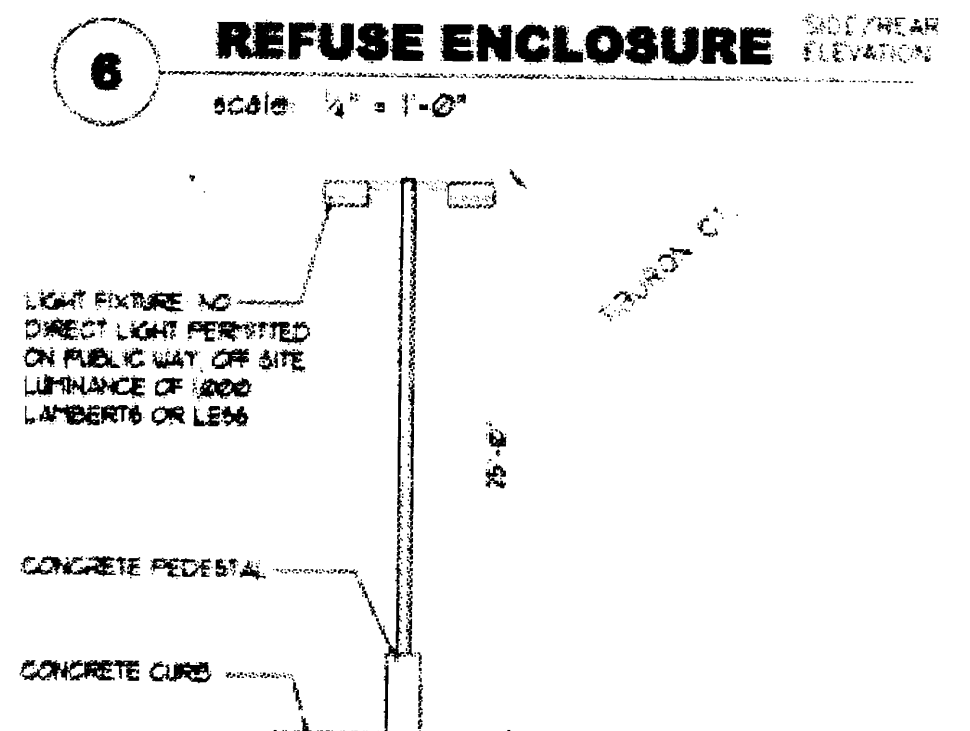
6

REFUSE ENCLOSURE SIDE/REAR ELEVATION

scale: $\frac{1}{4}$" = 1'-0"

LIGHT FIXTURE: NO DIRECT LIGHT PERMITTED ON PUBLIC WAY, OFF SITE LUMINANCE OF 1,000 LAMBERTS OR LESS

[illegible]

25'-0"

CONCRETE PEDESTAL

CONCRETE CURB